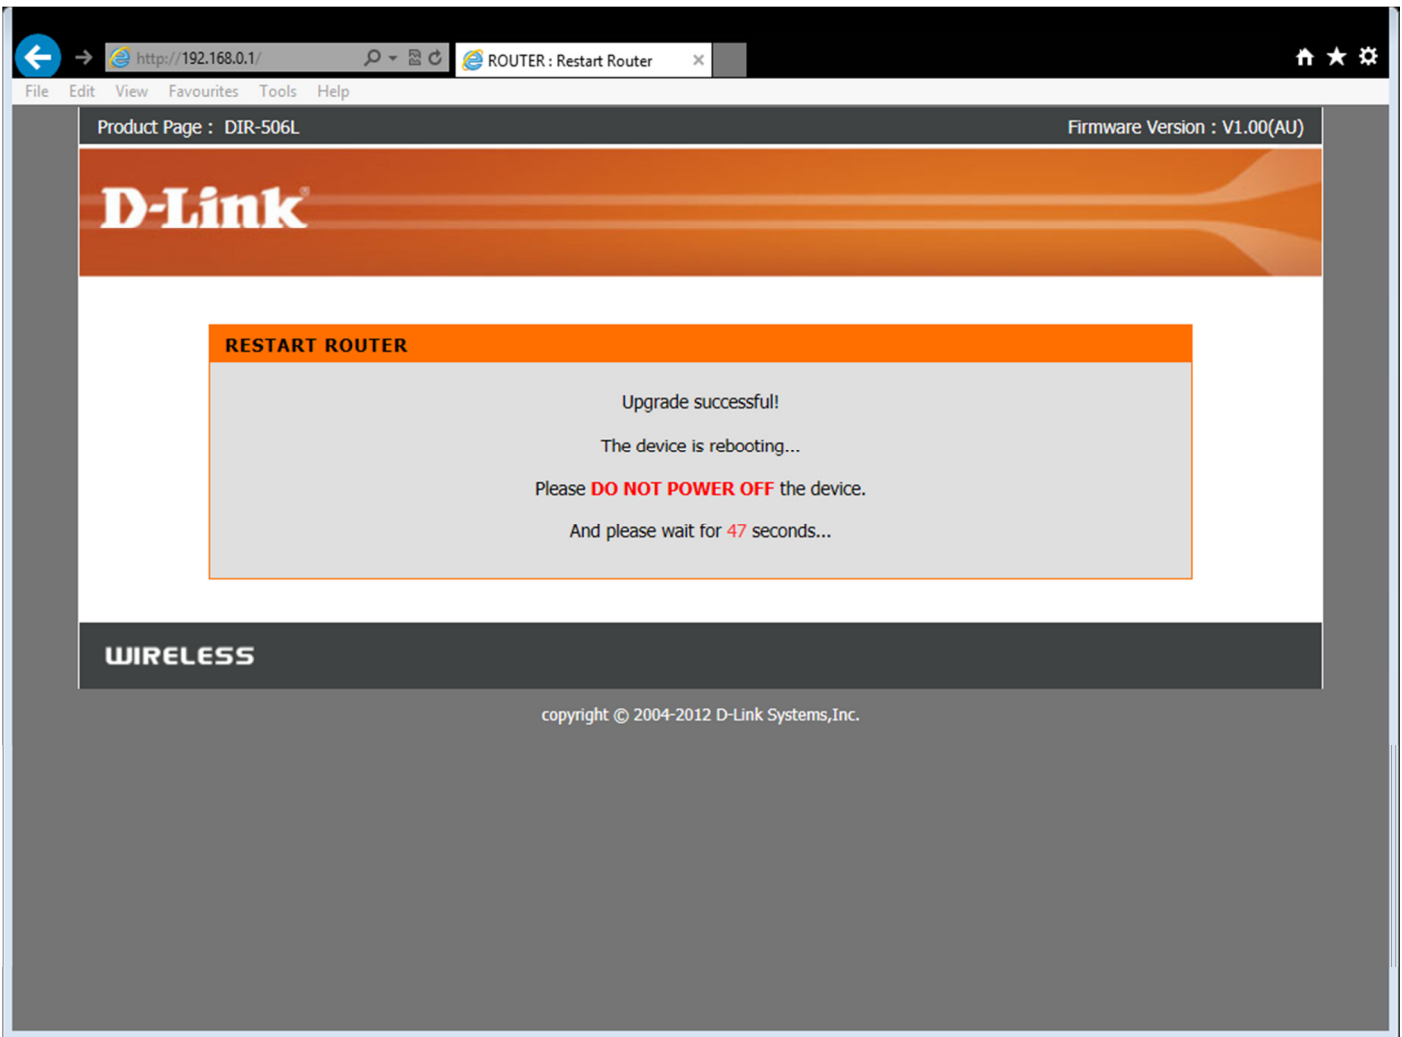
http://192.168.0.1/

ROUTER : Restart Router

File Edit View Favourites Tools Help

Product Page : DIR-506L

Firmware Version : V1.00(AU)

D-Link

RESTART ROUTER

Upgrade successful!

The device is rebooting...

Please DO NOT POWER OFF the device.

And please wait for 47 seconds...

WIRELESS

copyright © 2004-2012 D-Link Systems,Inc.